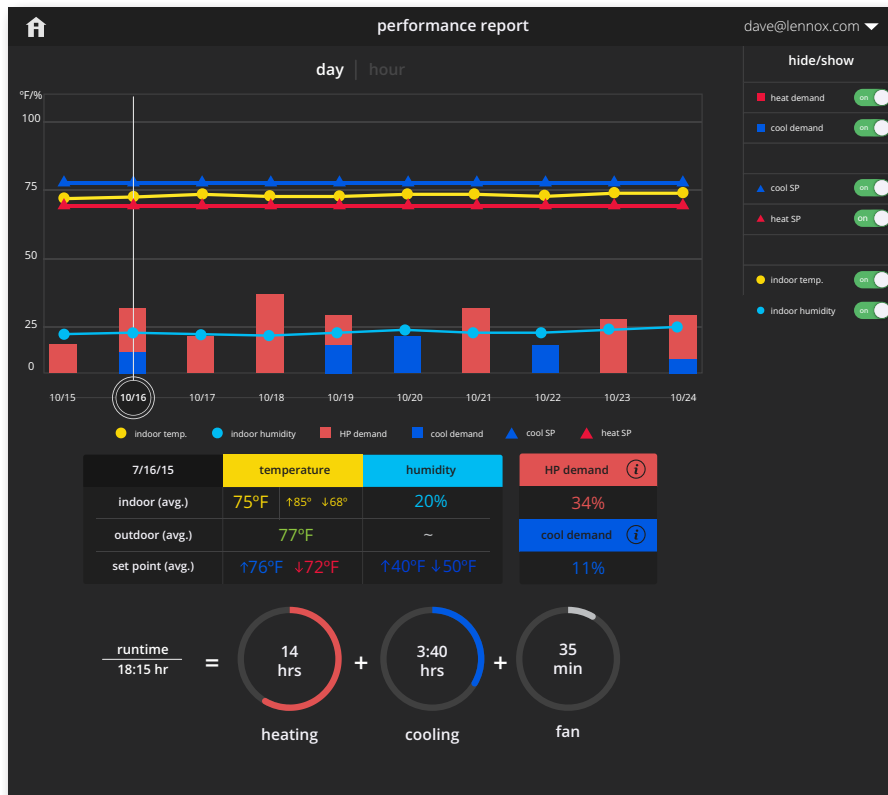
performance report

dave@lennox.com

day | hour

°F/%
100
75
50
25
0

10/15 10/16 10/17 10/18 10/19 10/20 10/21 10/22 10/23 10/24

indoor temp. indoor humidity HP demand cool demand cool SP heat SP

hide/show
heat demand on
cool demand on
cool SP on
heat SP on
indoor temp. on
indoor humidity on

| 7/16/15 | temperature | | humidity |
|---|---|---|---|
| indoor (avg.) | 75°F | ↑85° ↓68° | 20% |
| outdoor (avg.) | 77°F | | ~ |
| set point (avg.) | ↑76°F ↓72°F | | ↑40°F ↓50°F |

HP demand (i)
34%
cool demand (i)
11%

runtime
18:15 hr
=
14 hrs
heating
+
3:40 hrs
cooling
+
35 min
fan